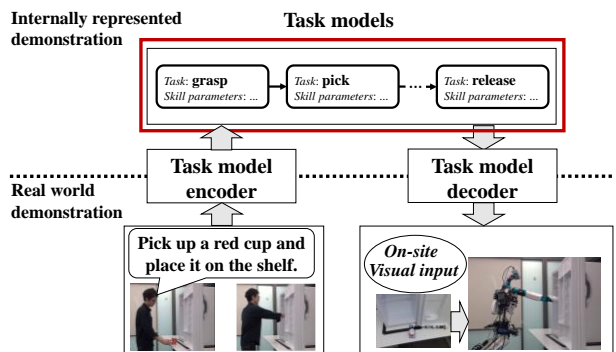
Internally represented demonstration

Task models

Task: grasp
Skill parameters: ...

Task: pick
Skill parameters: ...

Task: release
Skill parameters: ...

Task model encoder

Task model decoder

Real world demonstration

Pick up a red cup and place it on the shelf.

On-site Visual input